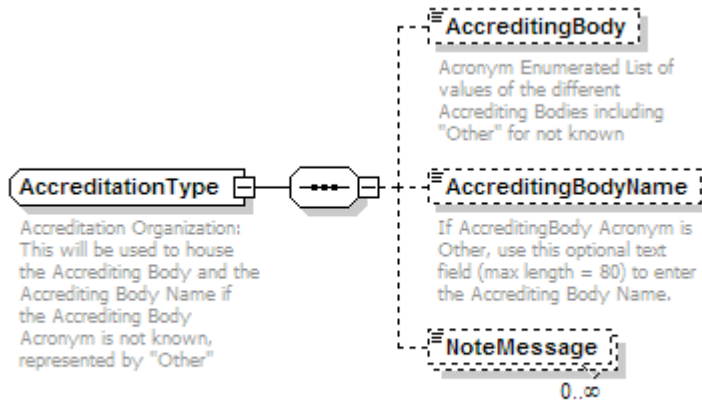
AccreditationType

Accreditation Organization: This will be used to house the Accrediting Body and the Accrediting Body Name if the Accrediting Body Acronym is not known, represented by "Other"

AccreditingBody

Acronym Enumerated List of values of the different Accrediting Bodies including "Other" for not known

AccreditingBodyName

If AccreditingBody Acronym is Other, use this optional text field (max length = 80) to enter the Accrediting Body Name.

NoteMessage

0..∞